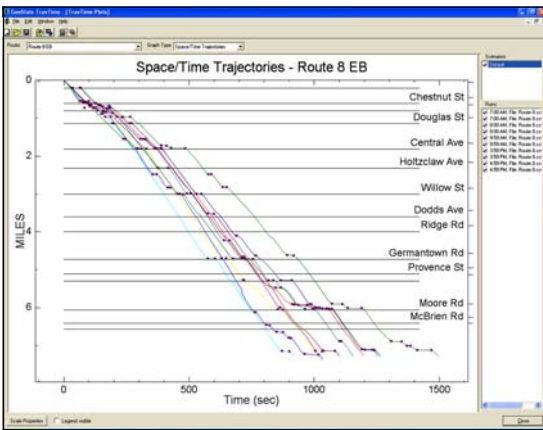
GeoStats TravTime - [TravTime Plots]
File Edit Window Help
Route: Route 8 EB
Graph Type: Space/Time Trajectories
Scenarios
Default
Runs
7:00 AM, File: Route 8 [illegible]
7:00 AM, File: Route 8 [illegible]
8:00 AM, File: Route 8 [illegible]
8:00 AM, File: Route 8 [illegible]
9:00 AM, File: Route 8 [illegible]
9:00 AM, File: Route 8 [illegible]
3:00 PM, File: Route 8 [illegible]
3:00 PM, File: Route 8 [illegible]
4:00 PM, File: Route 8 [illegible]
4:00 PM, File: Route 8 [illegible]

Space/Time Trajectories - Route 8 EB

Chestnut St
Douglas St
Central Ave
Holtzclaw Ave
Willow St
Dodds Ave
Ridge Rd
Germantown Rd
Provence St
Moore Rd
McBrien Rd

MILES
0
2
4
6

0
500
1000
1500
Time (sec)

Scale Properties
Legend visible
Close